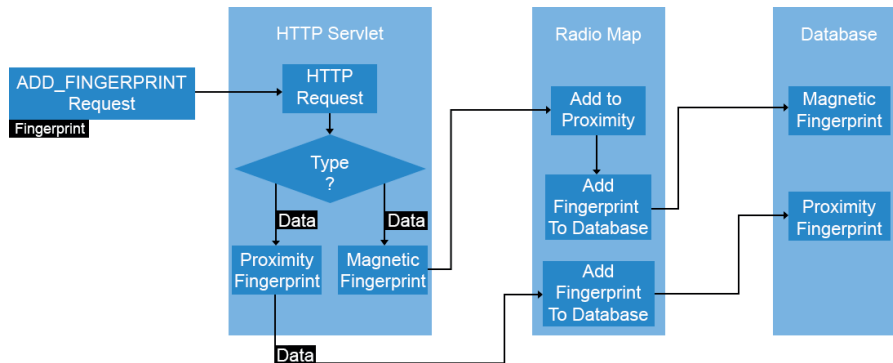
ADD_FINGERPRINT Request

Fingerprint

HTTP Servlet

HTTP Request

Type ?

Data

Data

Proximity Fingerprint

Magnetic Fingerprint

Data

Radio Map

Add to Proximity

Add Fingerprint To Database

Add Fingerprint To Database

Database

Magnetic Fingerprint

Proximity Fingerprint